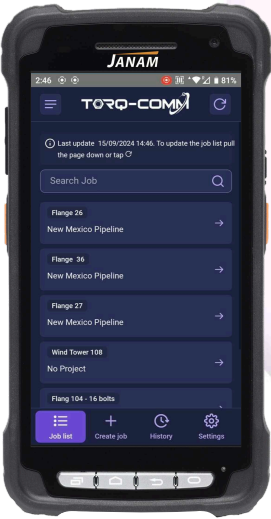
JANAM

2:46 81%

TORQ-COMM

Last update 15/09/2024 14:46. To update the job list pull the page down or tap

Search Job

Flange 26
New Mexico Pipeline

Flange 36
New Mexico Pipeline

Flange 27
New Mexico Pipeline

Wind Tower 108
No Project

Flang 104 - 16 bolts

Job list
Create job
History
Settings